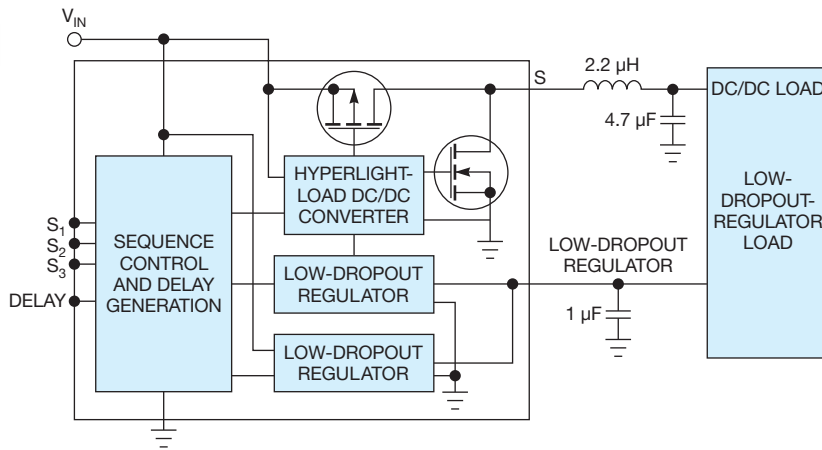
$V_{IN}$

S

2.2 µH

4.7 µF

DC/DC LOAD

LOW-DROPOUT-REGULATOR LOAD

HYPERLIGHT-LOAD DC/DC CONVERTER

$S_1$

$S_2$

$S_3$

DELAY

SEQUENCE CONTROL AND DELAY GENERATION

LOW-DROPOUT REGULATOR

LOW-DROPOUT REGULATOR

LOW-DROPOUT REGULATOR

1 µF